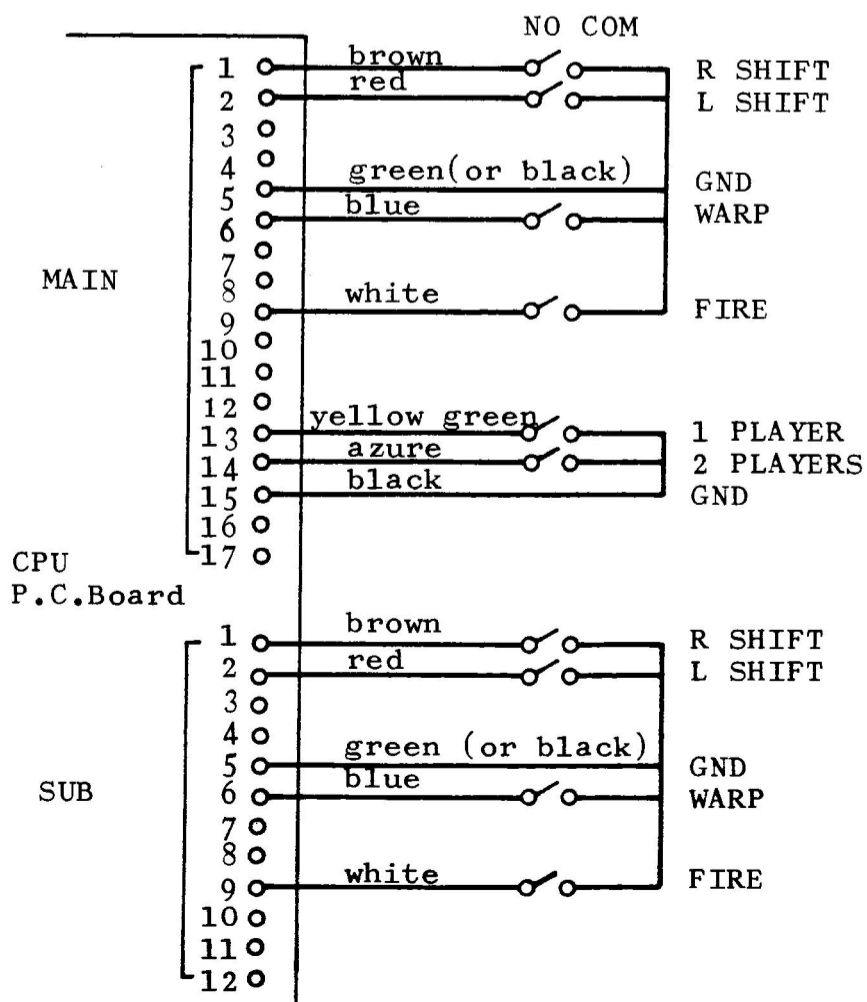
NO COM

MAIN

1 brown R SHIFT
2 red L SHIFT
3
4 green(or black) GND
5
6 blue WARP
7
8 white FIRE
9
10
11
12
13 yellow green 1 PLAYER
14 azure 2 PLAYERS
15 black GND
16
17

CPU
P.C.Board

SUB

1 brown R SHIFT
2 red L SHIFT
3
4 green (or black) GND
5
6 blue WARP
7
8
9 white FIRE
10
11
12